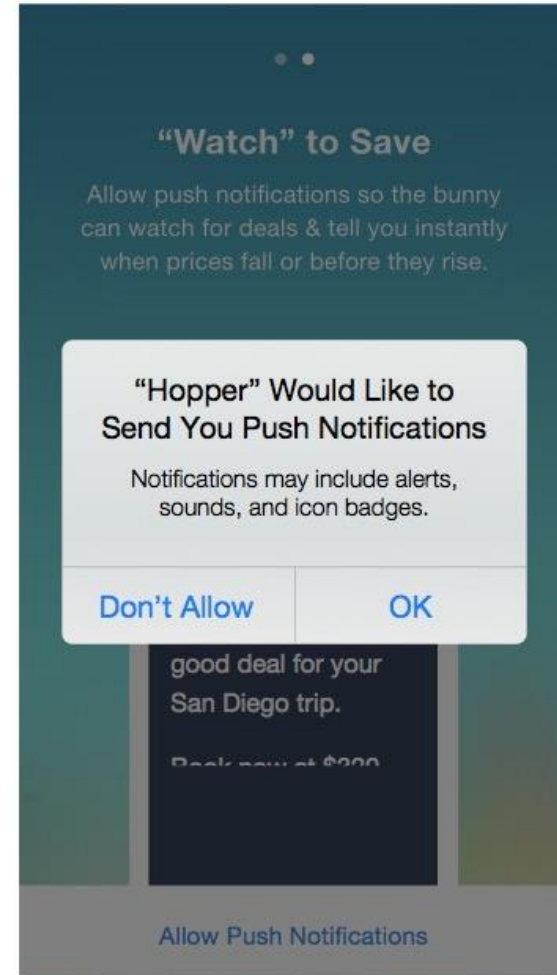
"Watch" to Save

Allow push notifications so the bunny can watch for deals & tell you instantly when prices fall or before they rise.

"Hopper" Would Like to Send You Push Notifications

Notifications may include alerts, sounds, and icon badges.

Don't Allow

OK

good deal for your San Diego trip.

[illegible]

Allow Push Notifications